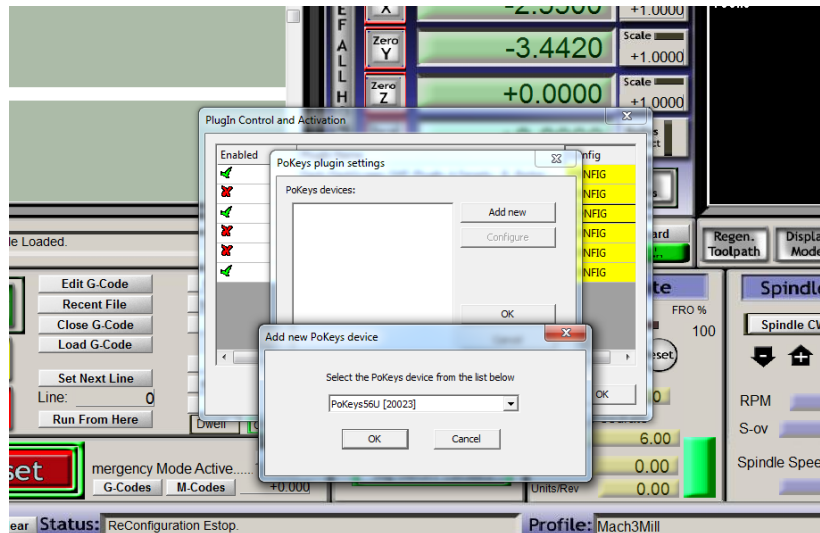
X
-2.5500
+1.0000
Scale
+1.0000
Zero
Y
-3.4420
Scale
+1.0000
Zero
Z
+0.0000
Scale
+1.0000
E
F
A
L
L
H

PlugIn Control and Activation
Enabled
nfig
NFIG
NFIG
NFIG
NFIG
NFIG
NFIG
OK

PoKeys plugin settings
PoKeys devices:
Add new
Configure
OK

Add new PoKeys device
Select the PoKeys device from the list below
PoKeys56U [20023]
OK
Cancel

le Loaded.
Edit G-Code
Recent File
Close G-Code
Load G-Code
Set Next Line
Line: 0
Run From Here
Dwell
set
mergency Mode Active......
G-Codes
M-Codes
+0.000

ard
Regen. Toolpath
Displa Mode
te
FRO %
100
eset
6.00
0.00
Units/Rev 0.00

Spindle
Spindle CW
RPM
S-ov
Spindle Spee

ear Status: ReConfiguration Estop.
Profile: Mach3Mill